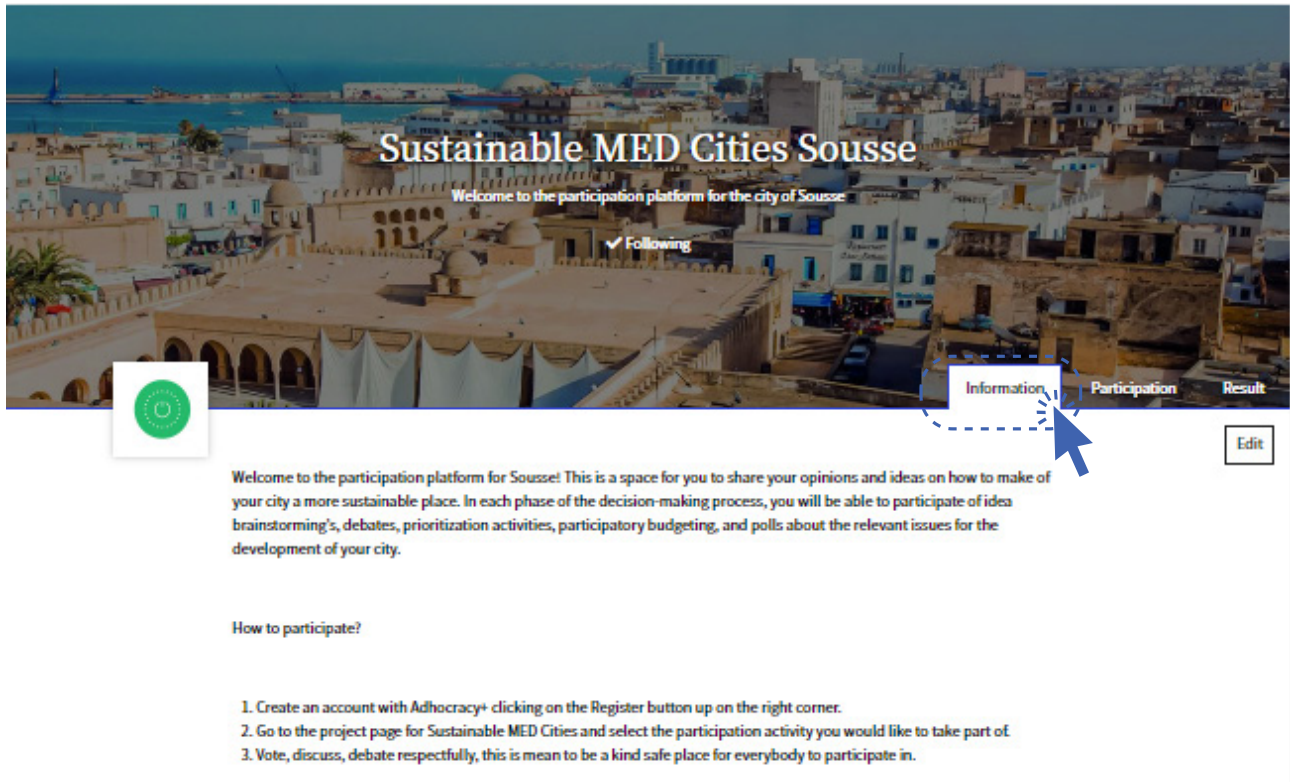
Sustainable MED Cities Sousse

Welcome to the participation platform for the city of Sousse

✓ Following

Information Participation Result

Edit

Welcome to the participation platform for Sousse! This is a space for you to share your opinions and ideas on how to make of your city a more sustainable place. In each phase of the decision-making process, you will be able to participate of idea brainstorming's, debates, prioritization activities, participatory budgeting, and polls about the relevant issues for the development of your city.

How to participate?

1. Create an account with Adhocracy+ clicking on the Register button up on the right corner.
2. Go to the project page for Sustainable MED Cities and select the participation activity you would like to take part of.
3. Vote, discuss, debate respectfully, this is mean to be a kind safe place for everybody to participate in.